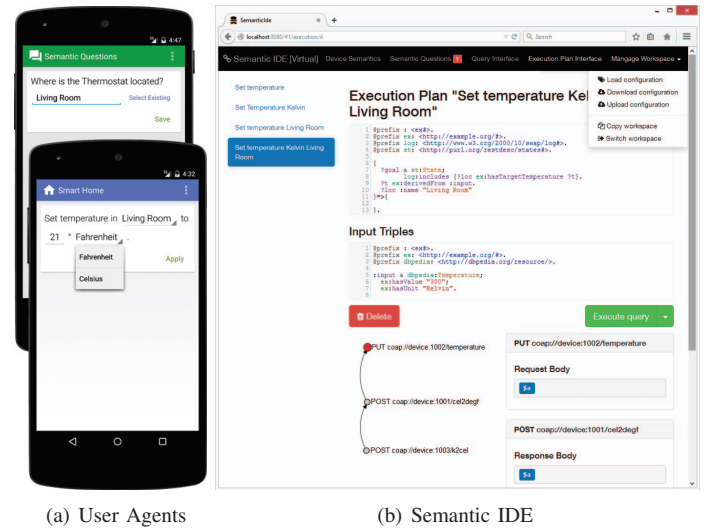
4:47

Semantic Questions

Where is the Thermostat located?

Living Room

Select Existing

Save

4:32

Smart Home

Set temperature in Living Room to

21 ° Fahrenheit .

Fahrenheit

Celsius

Apply

SemanticIde

localhost:8080/#1/execution/4

Search

Semantic IDE [Virtual] Device Semantics Semantic Questions 1 Query Interface Execution Plan Interface Manage Workspace

Load configuration

Download configuration

Upload configuration

Copy workspace

Switch workspace

Set temperature

Set Temperature Kelvin

Set temperature Living Room

Set temperature Kelvin Living Room

Execution Plan "Set temperature Kel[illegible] Living Room"

1 @prefix : <ex#>.
2 @prefix ex: <http://example.org/#>.
3 @prefix log: <http://www.w3.org/2000/10/swap/log#>.
4 @prefix st: <http://purl.org/restdesc/states#>.
5
6 {
7
8 ?goal a st:State;
9 log:includes {?loc ex:hasTargetTemperature ?t}.
10 ?t ex:derivedFrom :input.
11 ?loc :name "Living Room"
12 }=>{
13
14 }.

Input Triples

1 @prefix : <ex#>.
2 @prefix ex: <http://example.org/#>.
3 @prefix dbpedia: <http://dbpedia.org/resource/>.
4
5 :input a dbpedia:Temperature;
6 ex:hasValue "300";
7 ex:hasUnit "Kelvin".

Delete

Execute query

PUT coap://device:1002/temperature

POST coap://device:1001/cel2degf

POST coap://device:1003/k2cel

PUT coap://device:1002/temperature

Request Body

$a

POST coap://device:1001/cel2degf

Response Body

$a

(a) User Agents

(b) Semantic IDE